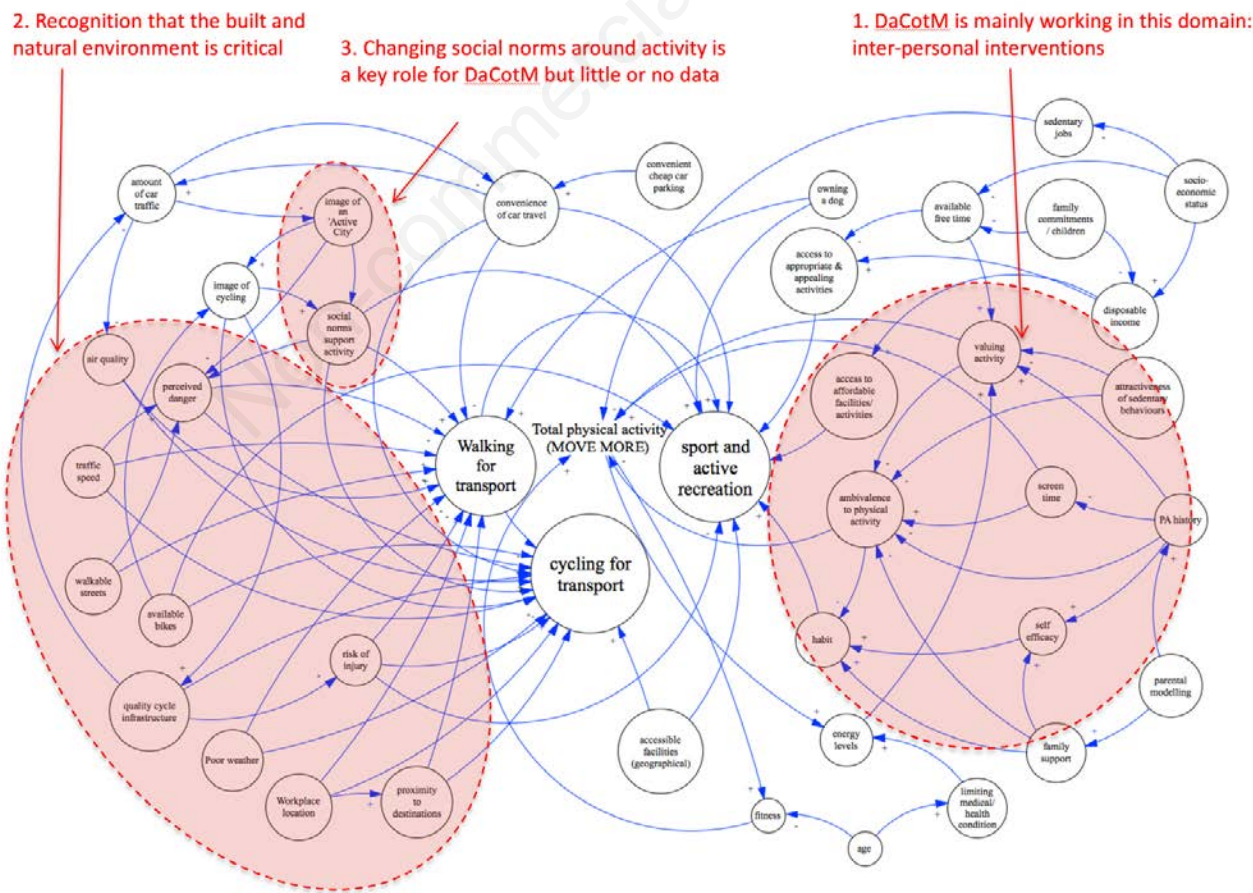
2. Recognition that the built and natural environment is critical

3. Changing social norms around activity is a key role for DaCotM but little or no data

1. DaCotM is mainly working in this domain: inter-personal interventions

amount of car traffic

image of an 'Active City'

convenience of car travel

convenient cheap car parking

owning a dog

sedentary jobs

socio-economic status

available free time

family commitments / children

access to appropriate & appealing activities

disposable income

image of cycling

social norms support activity

air quality

perceived danger

valuing activity

access to affordable facilities/ activities

attractiveness of sedentary behaviours

traffic speed

Walking for transport

Total physical activity (MOVE MORE)

sport and active recreation

screen time

ambivalence to physical activity

PA history

walkable streets

available bikes

cycling for transport

habit

self efficacy

risk of injury

quality cycle infrastructure

parental modelling

accessible facilities (geographical)

energy levels

Poor weather

family support

Workplace location

proximity to destinations

limiting medical/ health condition

fitness

age